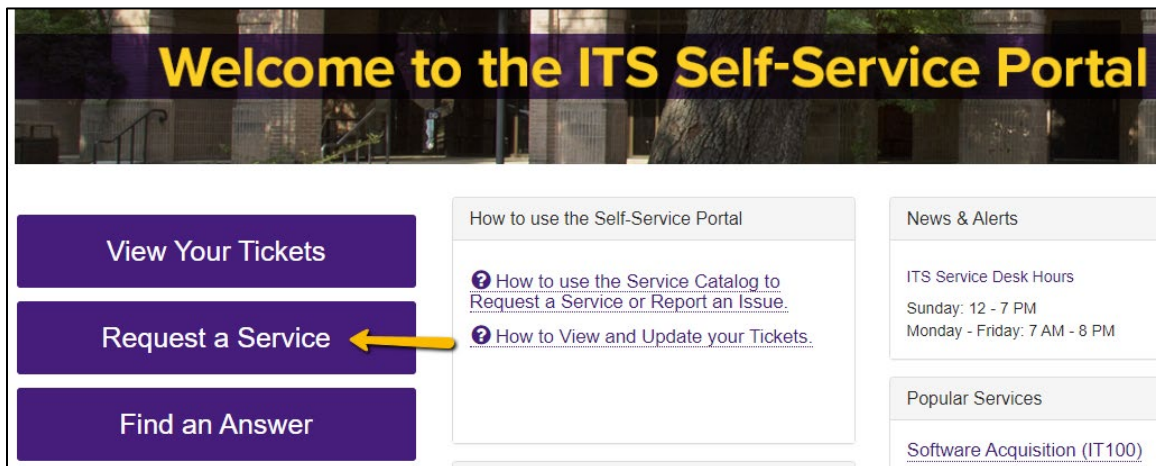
Welcome to the ITS Self-Service Portal

View Your Tickets

Request a Service

Find an Answer

How to use the Self-Service Portal

How to use the Service Catalog to Request a Service or Report an Issue.

How to View and Update your Tickets.

News & Alerts

ITS Service Desk Hours

Sunday: 12 - 7 PM
Monday - Friday: 7 AM - 8 PM

Popular Services

Software Acquisition (IT100)